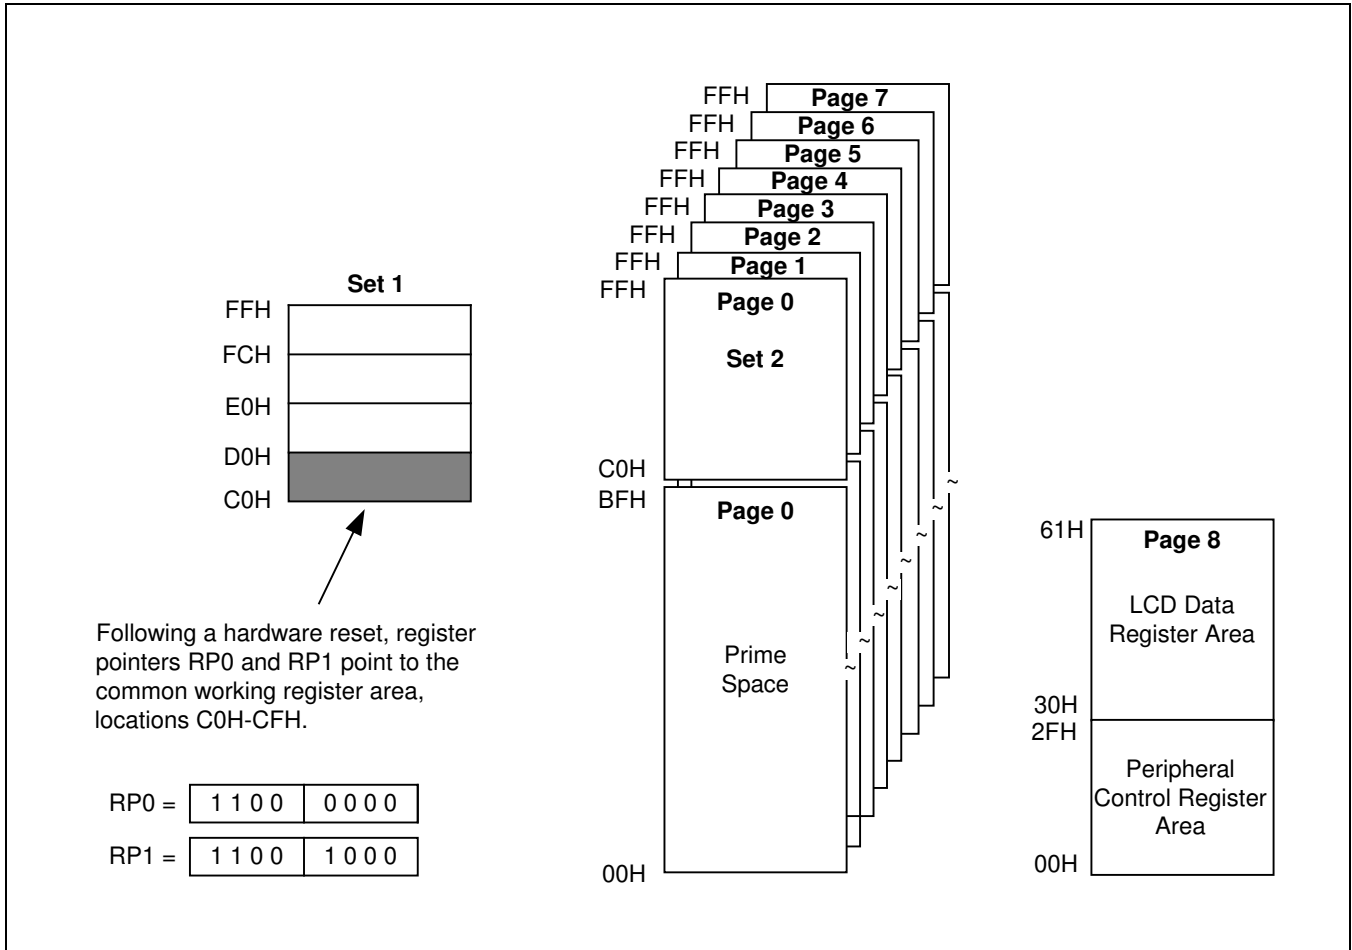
Set 1

FFH
FCH
E0H
D0H
C0H

Following a hardware reset, register pointers RP0 and RP1 point to the common working register area, locations C0H-CFH.

RP0 = | 1 1 0 0 | 0 0 0 0 |
RP1 = | 1 1 0 0 | 1 0 0 0 |

FFH Page 7
FFH Page 6
FFH Page 5
FFH Page 4
FFH Page 3
FFH Page 2
FFH Page 1
FFH Page 0

Set 2

C0H
BFH

Page 0

Prime Space

00H

61H Page 8

LCD Data Register Area

30H
2FH

Peripheral Control Register Area

00H